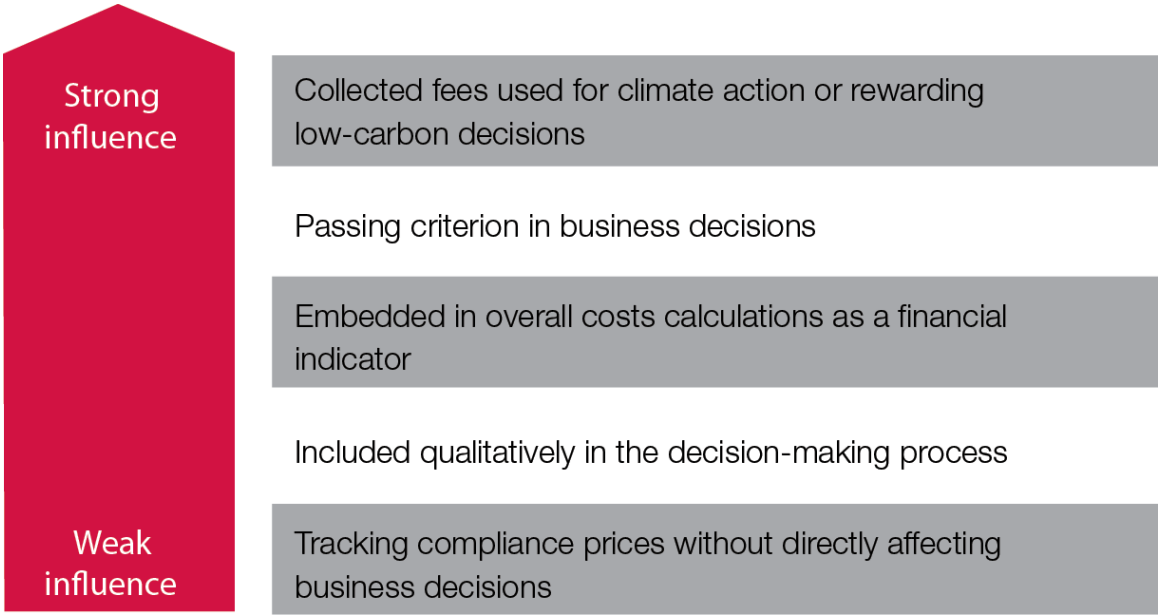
Strong influence

Collected fees used for climate action or rewarding low-carbon decisions

Passing criterion in business decisions

Embedded in overall costs calculations as a financial indicator

Included qualitatively in the decision-making process

Weak influence

Tracking compliance prices without directly affecting business decisions